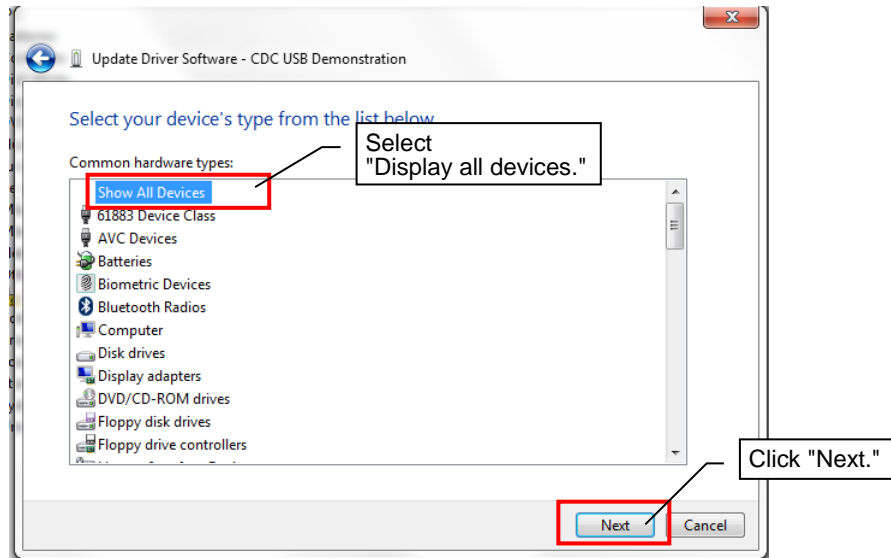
Update Driver Software - CDC USB Demonstration

Select your device's type from the list below.

Select
"Display all devices."

Common hardware types:

Show All Devices
61883 Device Class
AVC Devices
Batteries
Biometric Devices
Bluetooth Radios
Computer
Disk drives
Display adapters
DVD/CD-ROM drives
Floppy disk drives
Floppy drive controllers
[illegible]

Click "Next."

Next
Cancel